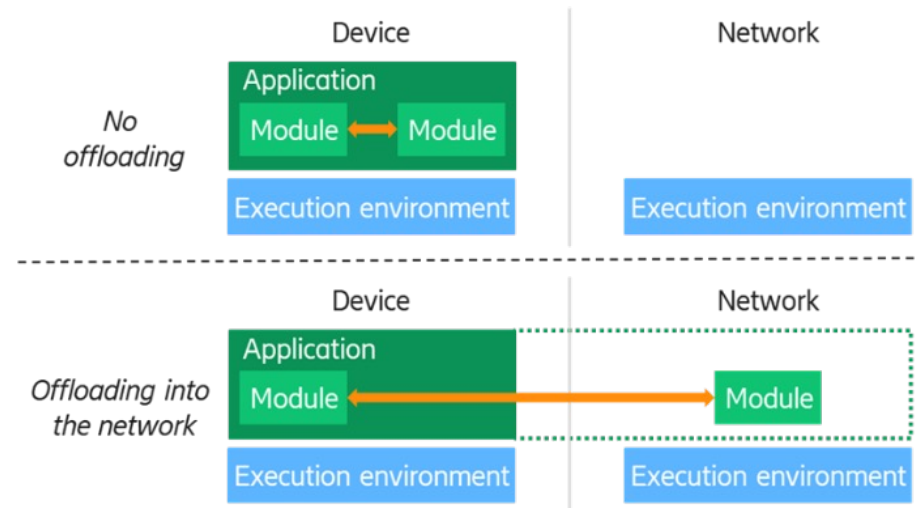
Device

Network

No offloading

Application

Module

Module

Execution environment

Execution environment

Device

Network

Offloading into the network

Application

Module

Module

Execution environment

Execution environment